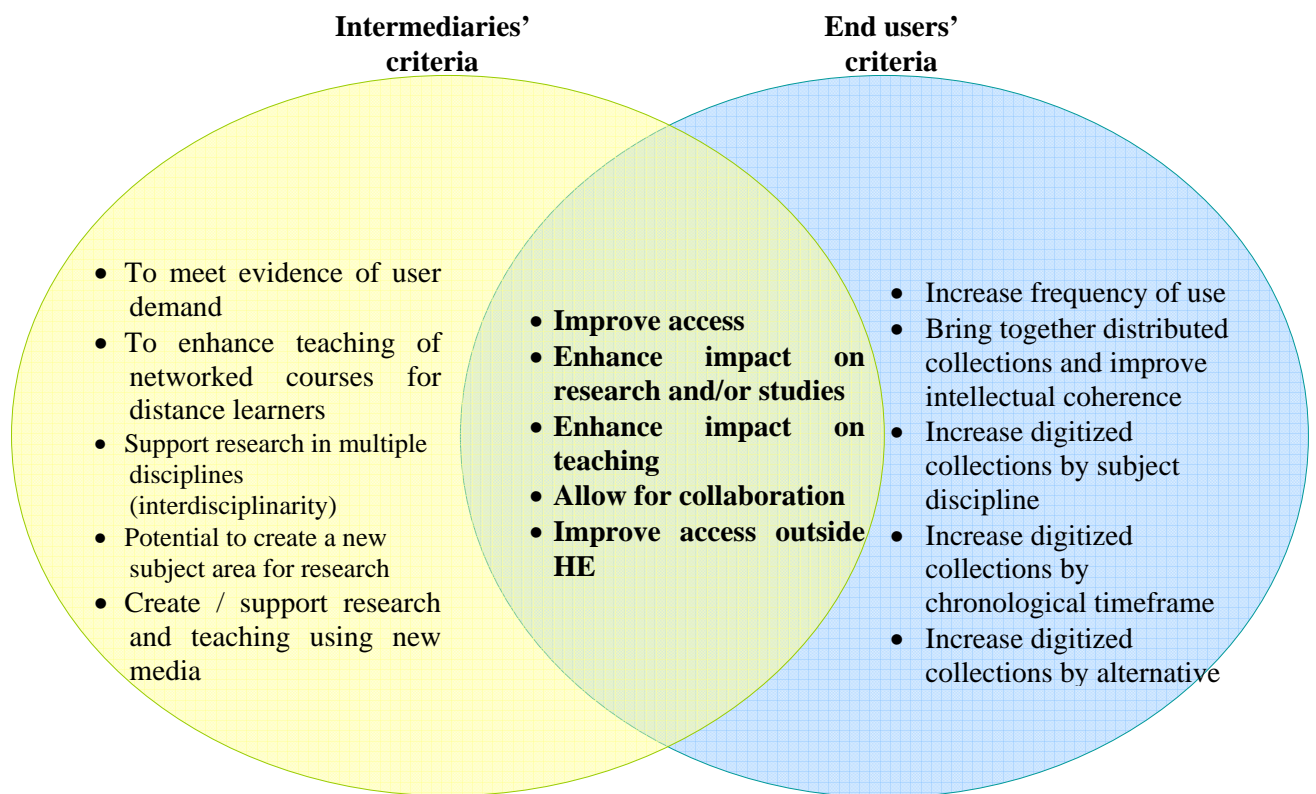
Intermediaries' criteria

End users' criteria

- To meet evidence of user demand
- To enhance teaching of networked courses for distance learners
- Support research in multiple disciplines (interdisciplinarity)
- Potential to create a new subject area for research
- Create / support research and teaching using new media

- **Improve access**
- **Enhance impact on research and/or studies**
- **Enhance impact on teaching**
- **Allow for collaboration**
- **Improve access outside HE**

- Increase frequency of use
- Bring together distributed collections and improve intellectual coherence
- Increase digitized collections by subject discipline
- Increase digitized collections by chronological timeframe
- Increase digitized collections by alternative